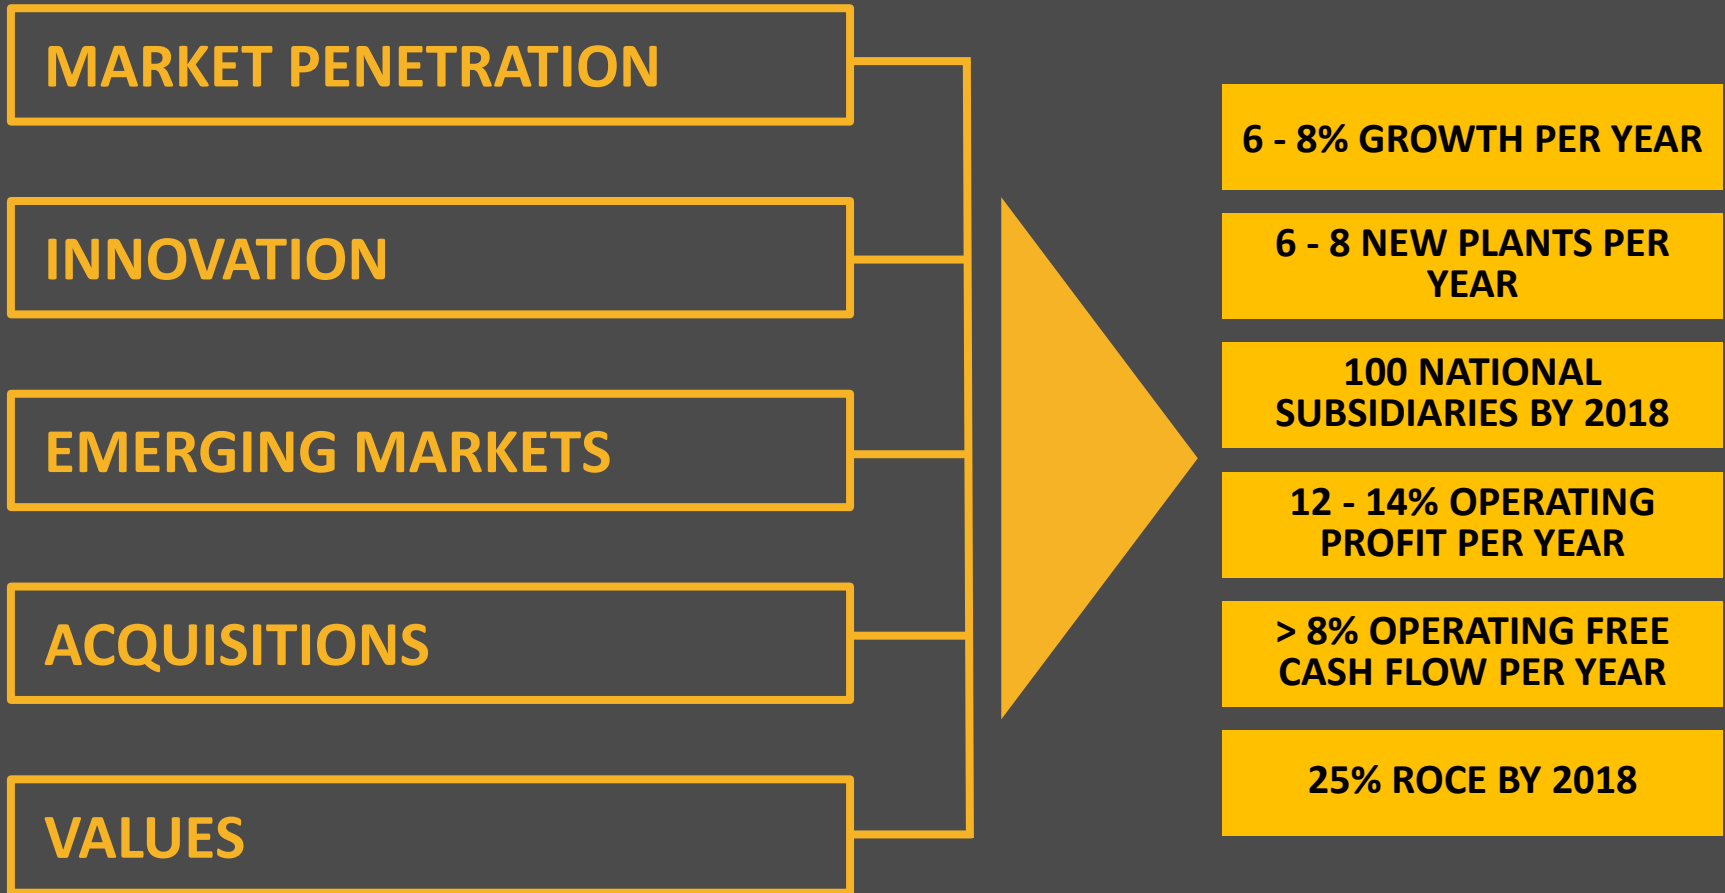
MARKET PENETRATION

INNOVATION

EMERGING MARKETS

ACQUISITIONS

VALUES

6 - 8% GROWTH PER YEAR

6 - 8 NEW PLANTS PER YEAR

100 NATIONAL SUBSIDIARIES BY 2018

12 - 14% OPERATING PROFIT PER YEAR

> 8% OPERATING FREE CASH FLOW PER YEAR

25% ROCE BY 2018